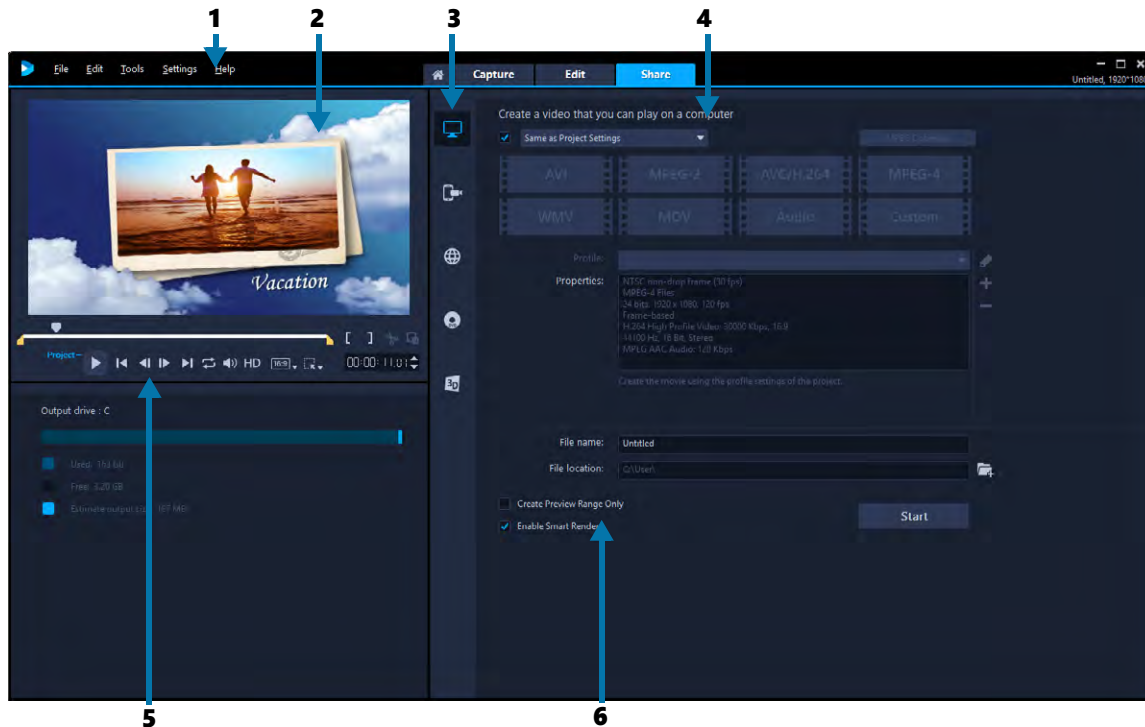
1 2 3 4

File Edit Tools Settings Help

Capture Edit Share

Untitled, 1920*1080

Vacation

Project

HD

00:00:11:01

Output drive : C

Used: 163 GB

Free: 3.20 GB

Estimate output size: 107 MB

Create a video that you can play on a computer

Same as Project Settings

MPEG Optimizer

AVI MPEG-2 AVC/H.264 MPEG-4

WMV MOV Audio Custom

Profile:

Properties:

NTSC non-drop frame (30 fps)
MPEG-4 Files
24 bits, 1920 x 1080, 120 fps
Frame-based
H.264 High Profile Video: 30000 Kbps, 16:9
44100 Hz, 16 Bit, Stereo
MPEG AAC Audio: 128 Kbps

Create the movie using the profile settings of the project.

File name: Untitled

File location: C:\Users\

Create Preview Range Only

Enable Smart Render

Start

5 6